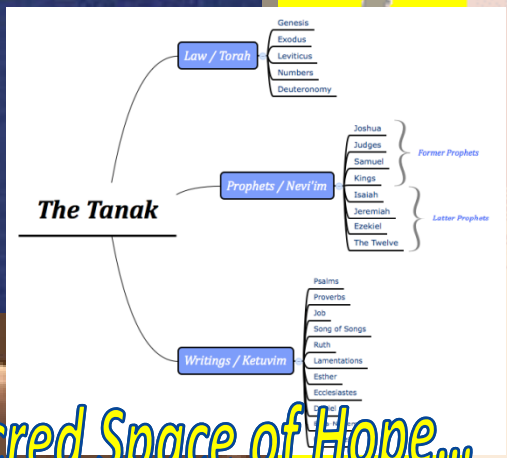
The Tanak

Law / Torah
Genesis
Exodus
Leviticus
Numbers
Deuteronomy

Prophets / Nevi'im
Joshua
Judges
Samuel
Kings
Former Prophets
Isaiah
Jeremiah
Ezekiel
The Twelve
Latter Prophets

Writings / Ketuvim
Psalms
Proverbs
Job
Song of Songs
Ruth
Lamentations
Esther
Ecclesiastes
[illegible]
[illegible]

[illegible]red Space of Hope...